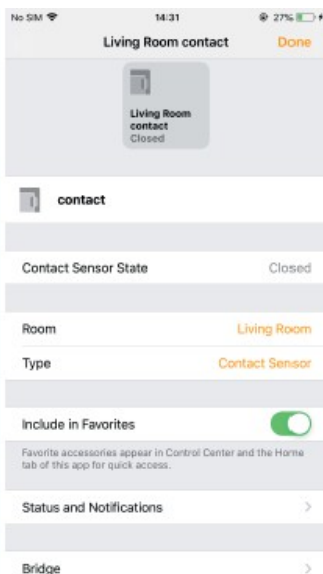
No SIM 14:31 27%

Living Room contact

Done

Living Room contact
Closed

contact

Contact Sensor State

Closed

Room

Living Room

Type

Contact Sensor

Include in Favorites

Favorite accessories appear in Control Center and the Home tab of this app for quick access.

Status and Notifications

Bridge